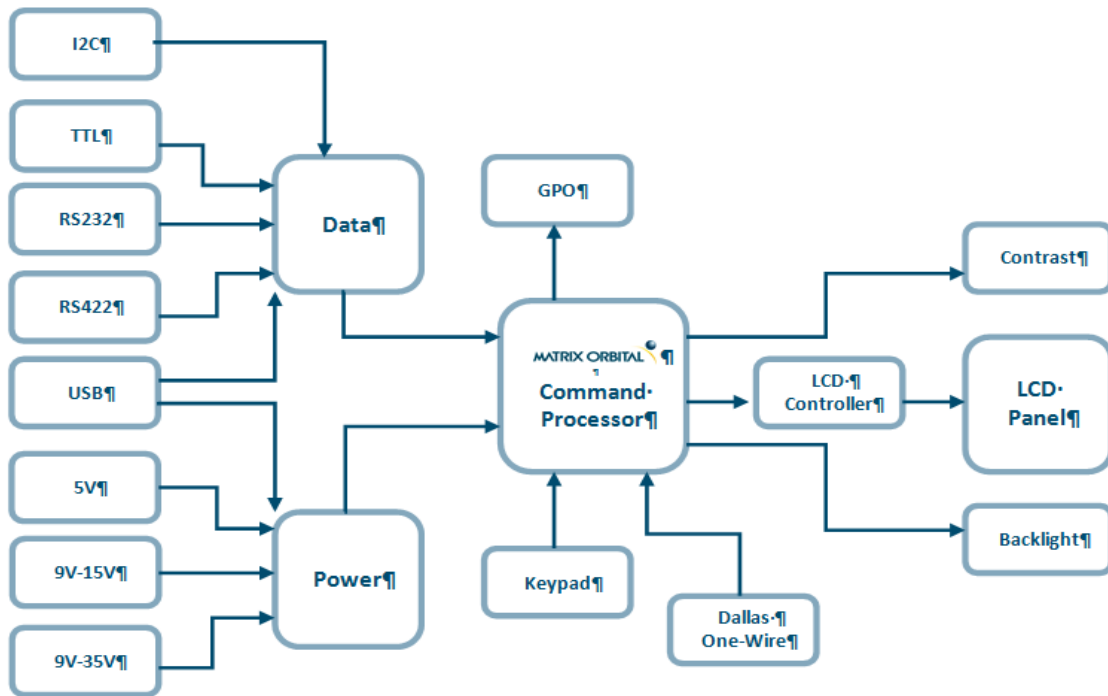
I2C¶

TTL¶

RS232¶

RS422¶

USB¶

5V¶

9V-15V¶

9V-35V¶

Data¶

Power¶

GPO¶

MATRIX ORBITAL ¶

¶

Command· Processor¶

Keypad¶

Dallas·¶ One-Wire¶

LCD·¶ Controller¶

Contrast¶

LCD· Panel¶

Backlight¶